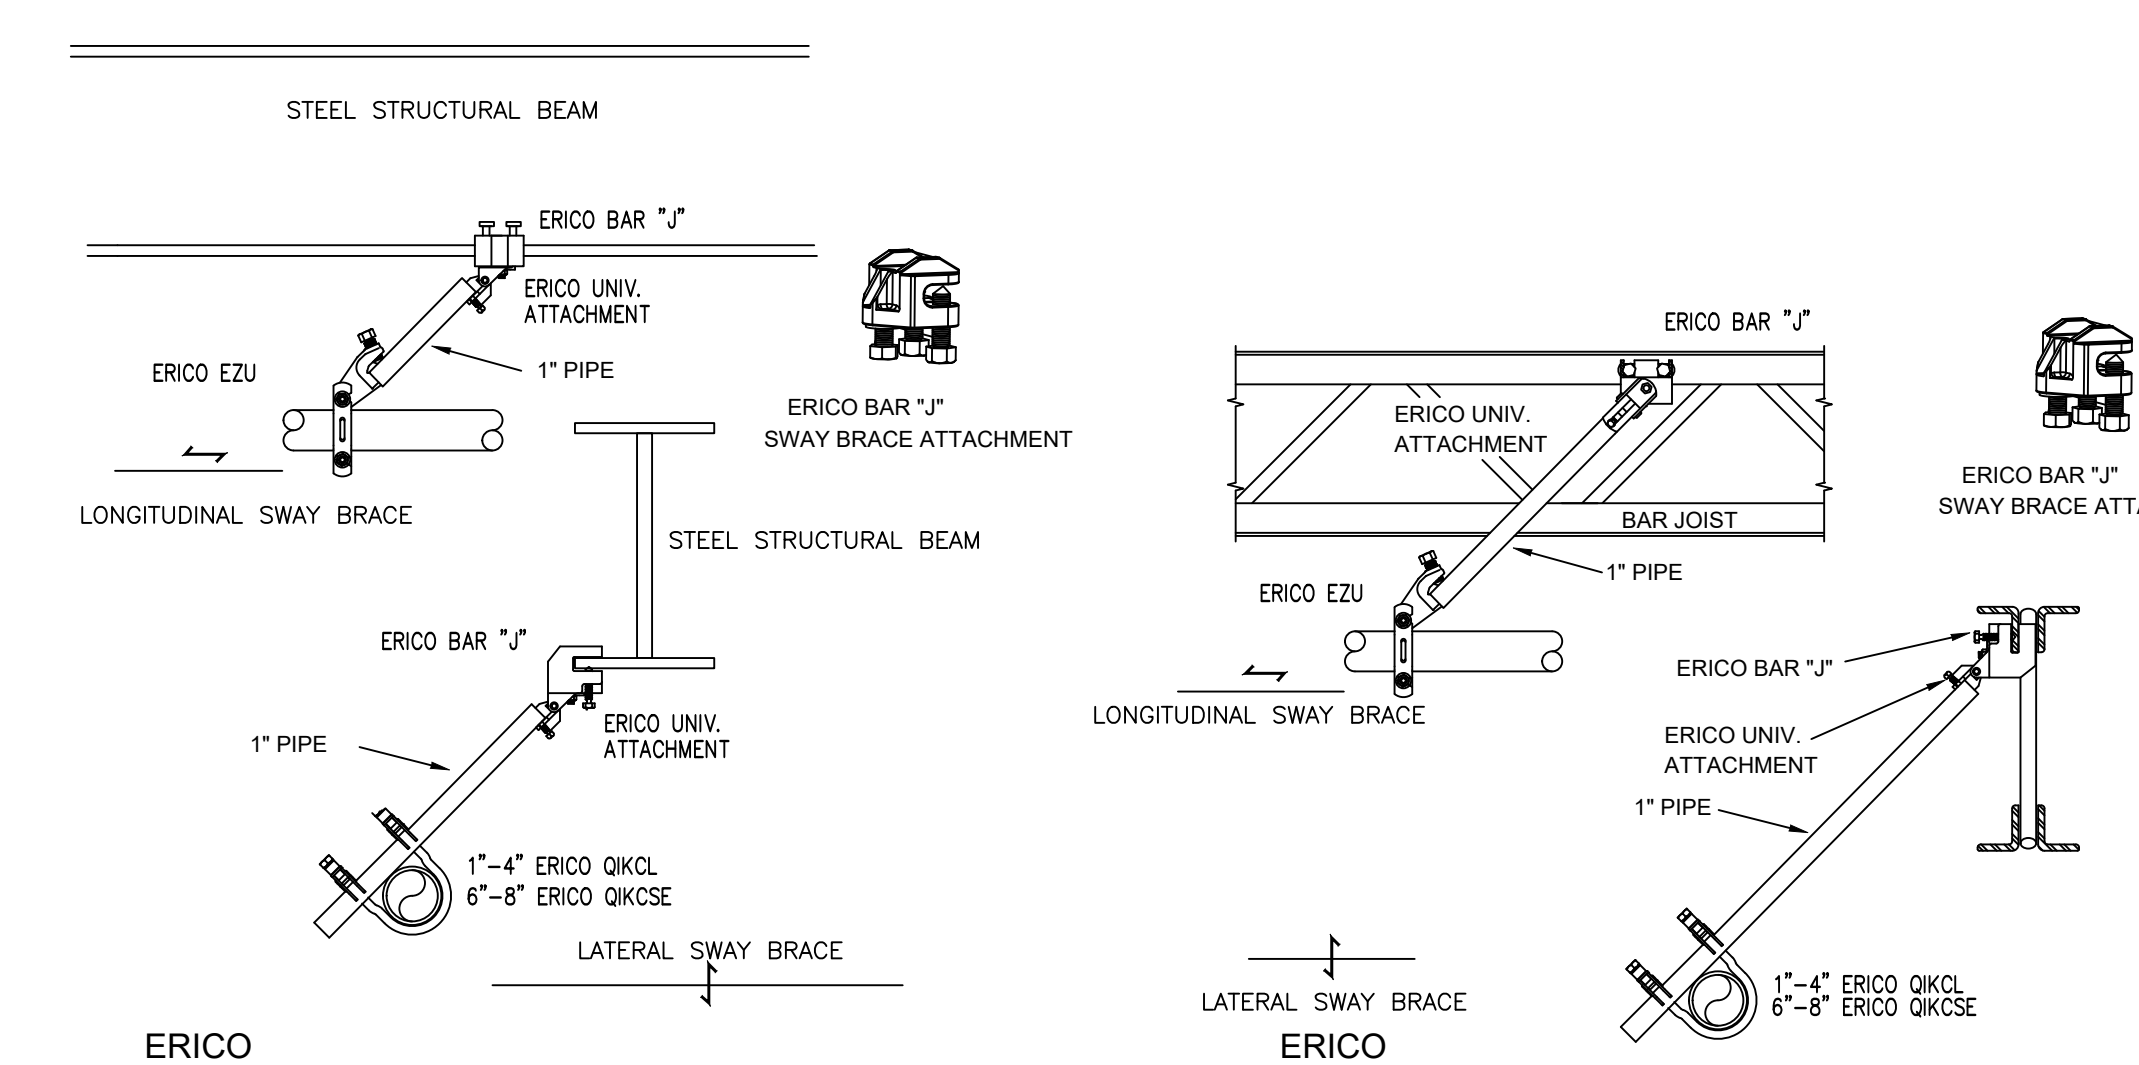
STEEL STRUCTURAL BEAM

ERICO BAR "J"

ERICO UNIV. ATTACHMENT

ERICO EZU

1" PIPE

ERICO BAR "J" SWAY BRACE ATTACHMENT

LONGITUDINAL SWAY BRACE

STEEL STRUCTURAL BEAM

ERICO BAR "J"

1" PIPE

ERICO UNIV. ATTACHMENT

1"-4" ERICO QIKCL
6"-8" ERICO QIKCSE

LATERAL SWAY BRACE

ERICO

ERICO BAR "J"

ERICO UNIV. ATTACHMENT

ERICO BAR "J" SWAY BRACE ATT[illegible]

BAR JOIST

1" PIPE

ERICO EZU

LONGITUDINAL SWAY BRACE

ERICO BAR "J"

ERICO UNIV. ATTACHMENT

1" PIPE

1"-4" ERICO QIKCL
6"-8" ERICO QIKCSE

LATERAL SWAY BRACE

ERICO